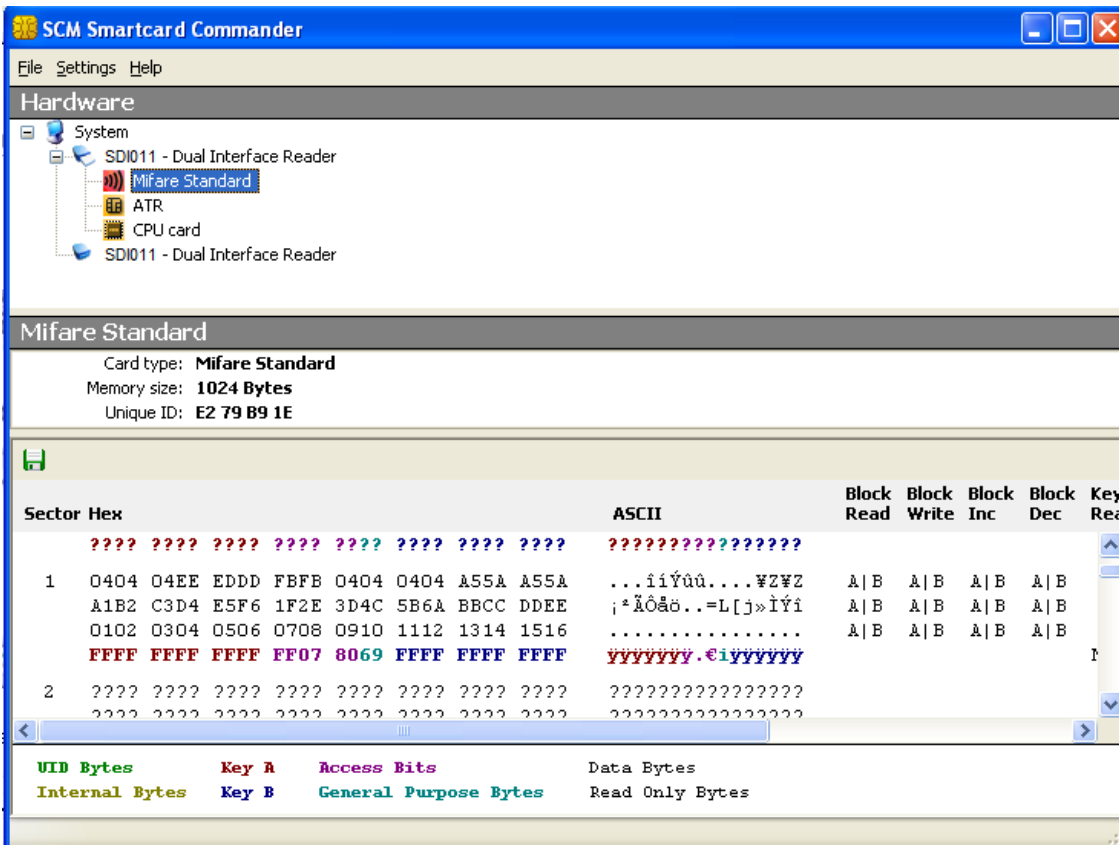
SCM Smartcard Commander

File Settings Help

Hardware

System
SDI011 - Dual Interface Reader
Mifare Standard
ATR
CPU card
SDI011 - Dual Interface Reader

Mifare Standard

Card type: Mifare Standard
Memory size: 1024 Bytes
Unique ID: E2 79 B9 1E

| Sector | Hex | ASCII | Block Read | Block Write | Block Inc | Block Dec | Key Rea |
|---|---|---|---|---|---|---|---|
| | ???? ???? ???? ???? ???? ???? ???? ???? | ???????????????? | | | | | |
| 1 | 0404 04EE EDDD FBFB 0404 0404 A55A A55A | ...îíÝûû....¥Z¥Z | A\|B | A\|B | A\|B | A\|B | |
| | A1B2 C3D4 E5F6 1F2E 3D4C 5B6A BBCC DDEE | ¡²ÃÔåö..=L[j»ÌÝî | A\|B | A\|B | A\|B | A\|B | |
| | 0102 0304 0506 0708 0910 1112 1314 1516 | ................ | A\|B | A\|B | A\|B | A\|B | |
| | FFFF FFFF FFFF FF07 8069 FFFF FFFF FFFF | ÿÿÿÿÿÿÿ.€iÿÿÿÿÿÿ | | | | | N |
| 2 | ???? ???? ???? ???? ???? ???? ???? ???? | ???????????????? | | | | | |
| | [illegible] | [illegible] | | | | | |

UID Bytes Key A Access Bits Data Bytes
Internal Bytes Key B General Purpose Bytes Read Only Bytes